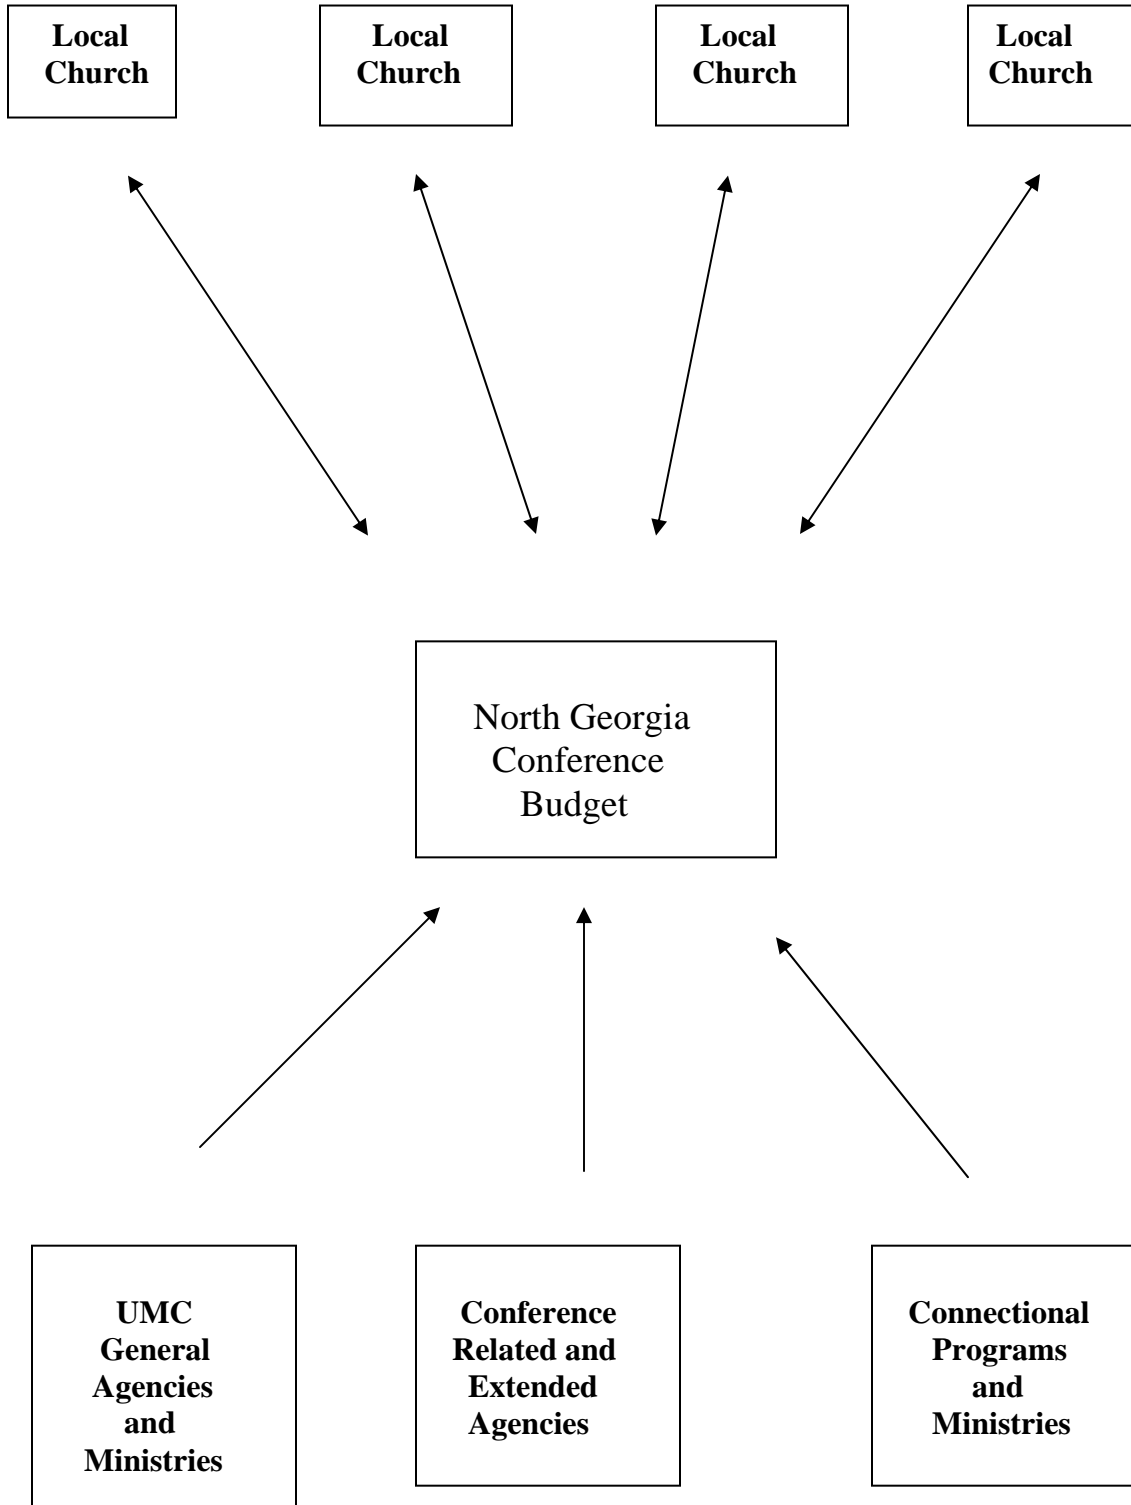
Local Church

Local Church

Local Church

Local Church

North Georgia Conference Budget

UMC General Agencies and Ministries

Conference Related and Extended Agencies

Connectional Programs and Ministries